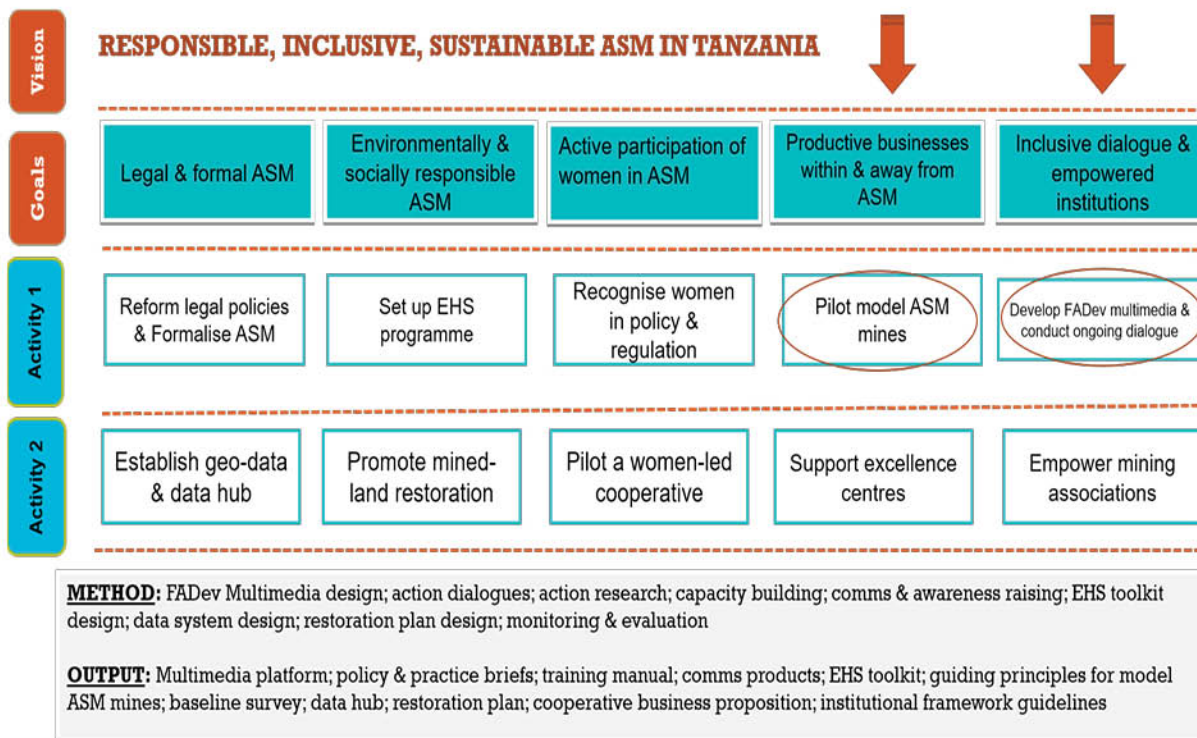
Vision

RESPONSIBLE, INCLUSIVE, SUSTAINABLE ASM IN TANZANIA

Goals

Legal & formal ASM

Environmentally & socially responsible ASM

Active participation of women in ASM

Productive businesses within & away from ASM

Inclusive dialogue & empowered institutions

Activity 1

Reform legal policies & Formalise ASM

Set up EHS programme

Recognise women in policy & regulation

Pilot model ASM mines

Develop FADev multimedia & conduct ongoing dialogue

Activity 2

Establish geo-data & data hub

Promote mined-land restoration

Pilot a women-led cooperative

Support excellence centres

Empower mining associations

METHOD: FADev Multimedia design; action dialogues; action research; capacity building; comms & awareness raising; EHS toolkit design; data system design; restoration plan design; monitoring & evaluation

OUTPUT: Multimedia platform; policy & practice briefs; training manual; comms products; EHS toolkit; guiding principles for model ASM mines; baseline survey; data hub; restoration plan; cooperative business proposition; institutional framework guidelines